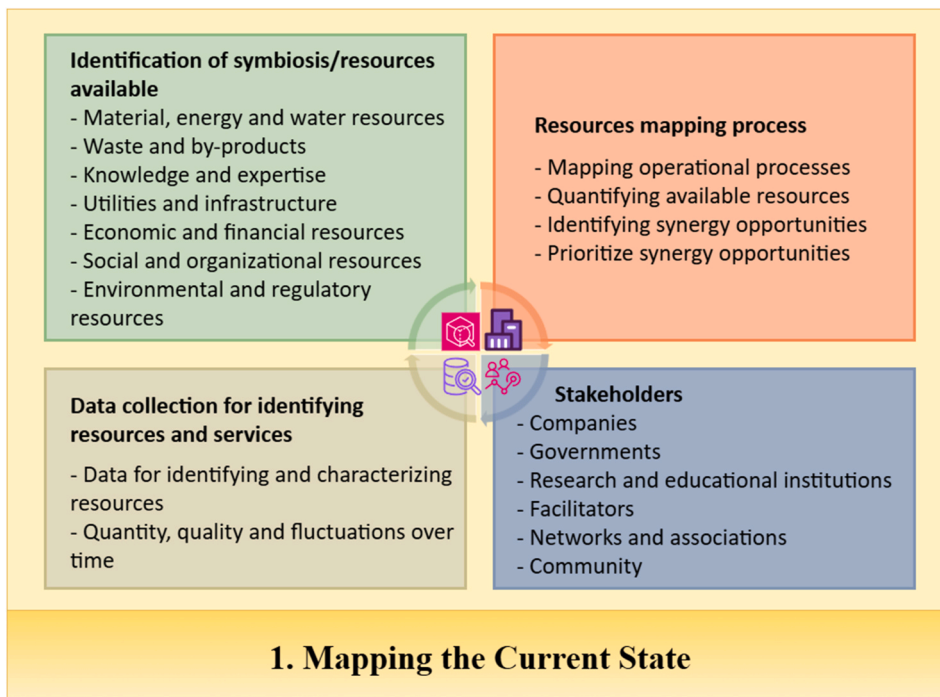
**Identification of symbiosis/resources available**
- Material, energy and water resources
- Waste and by-products
- Knowledge and expertise
- Utilities and infrastructure
- Economic and financial resources
- Social and organizational resources
- Environmental and regulatory resources

**Resources mapping process**
- Mapping operational processes
- Quantifying available resources
- Identifying synergy opportunities
- Prioritize synergy opportunities

**Data collection for identifying resources and services**
- Data for identifying and characterizing resources
- Quantity, quality and fluctuations over time

**Stakeholders**
- Companies
- Governments
- Research and educational institutions
- Facilitators
- Networks and associations
- Community

**1. Mapping the Current State**